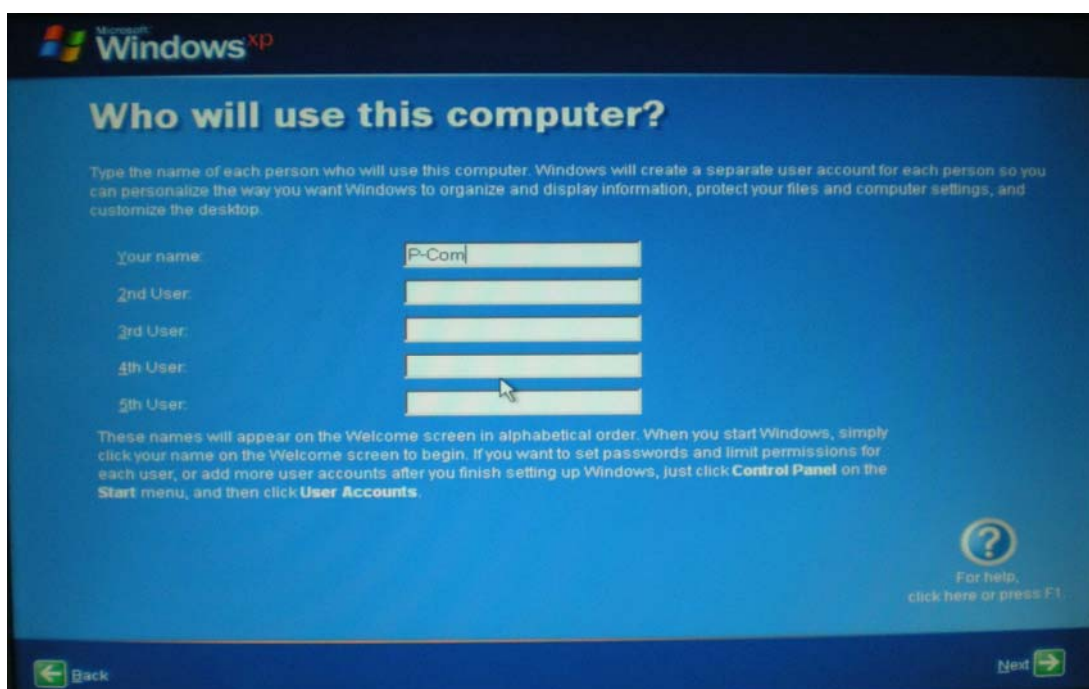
Microsoft Windows xp

Who will use this computer?

Type the name of each person who will use this computer. Windows will create a separate user account for each person so you can personalize the way you want Windows to organize and display information, protect your files and computer settings, and customize the desktop.

Your name: P-Com

2nd User:

3rd User:

4th User:

5th User:

These names will appear on the Welcome screen in alphabetical order. When you start Windows, simply click your name on the Welcome screen to begin. If you want to set passwords and limit permissions for each user, or add more user accounts after you finish setting up Windows, just click **Control Panel** on the **Start** menu, and then click **User Accounts**.

For help, click here or press F1.

Back

Next